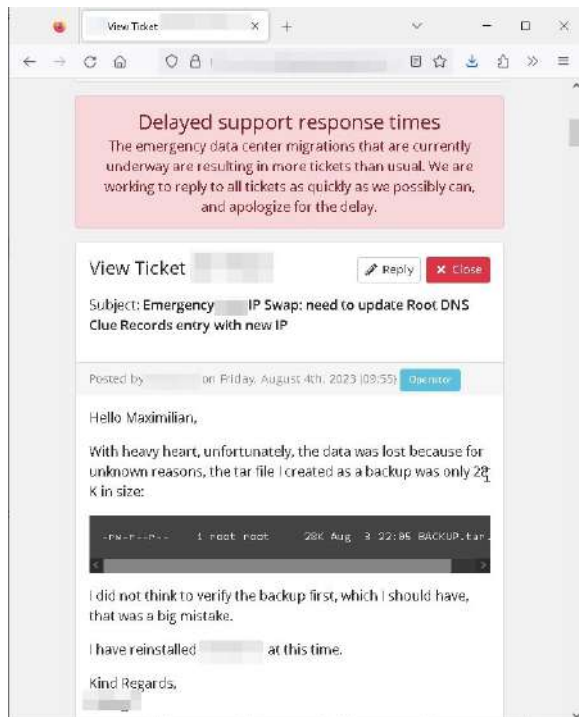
View Ticket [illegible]

Delayed support response times

The emergency data center migrations that are currently underway are resulting in more tickets than usual. We are working to reply to all tickets as quickly as we possibly can, and apologize for the delay.

View Ticket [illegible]

Reply

Close

Subject: Emergency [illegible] IP Swap: need to update Root DNS Clue Records entry with new IP

Posted by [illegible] on Friday, August 4th, 2023 (03:55)

Operator

Hello Maximilian,

With heavy heart, unfortunately, the data was lost because for unknown reasons, the tar file I created as a backup was only 28 K in size:

-rw-r--r-- 1 root root 28K Aug 3 22:06 BACKUP.tar

I did not think to verify the backup first, which I should have, that was a big mistake.

I have reinstalled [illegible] at this time.

Kind Regards,

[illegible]